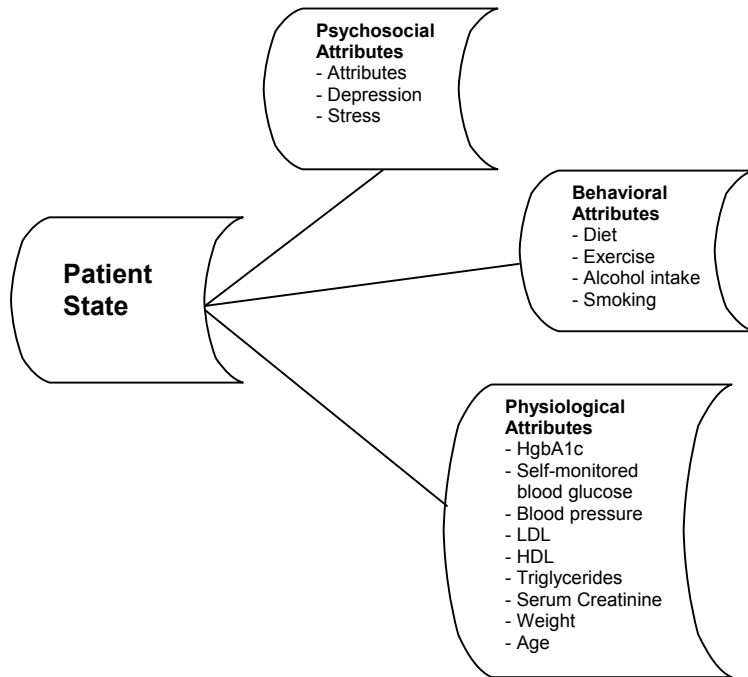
Patient State

Psychosocial Attributes
- Attributes
- Depression
- Stress

Behavioral Attributes
- Diet
- Exercise
- Alcohol intake
- Smoking

Physiological Attributes
- HgbA1c
- Self-monitored blood glucose
- Blood pressure
- LDL
- HDL
- Triglycerides
- Serum Creatinine
- Weight
- Age